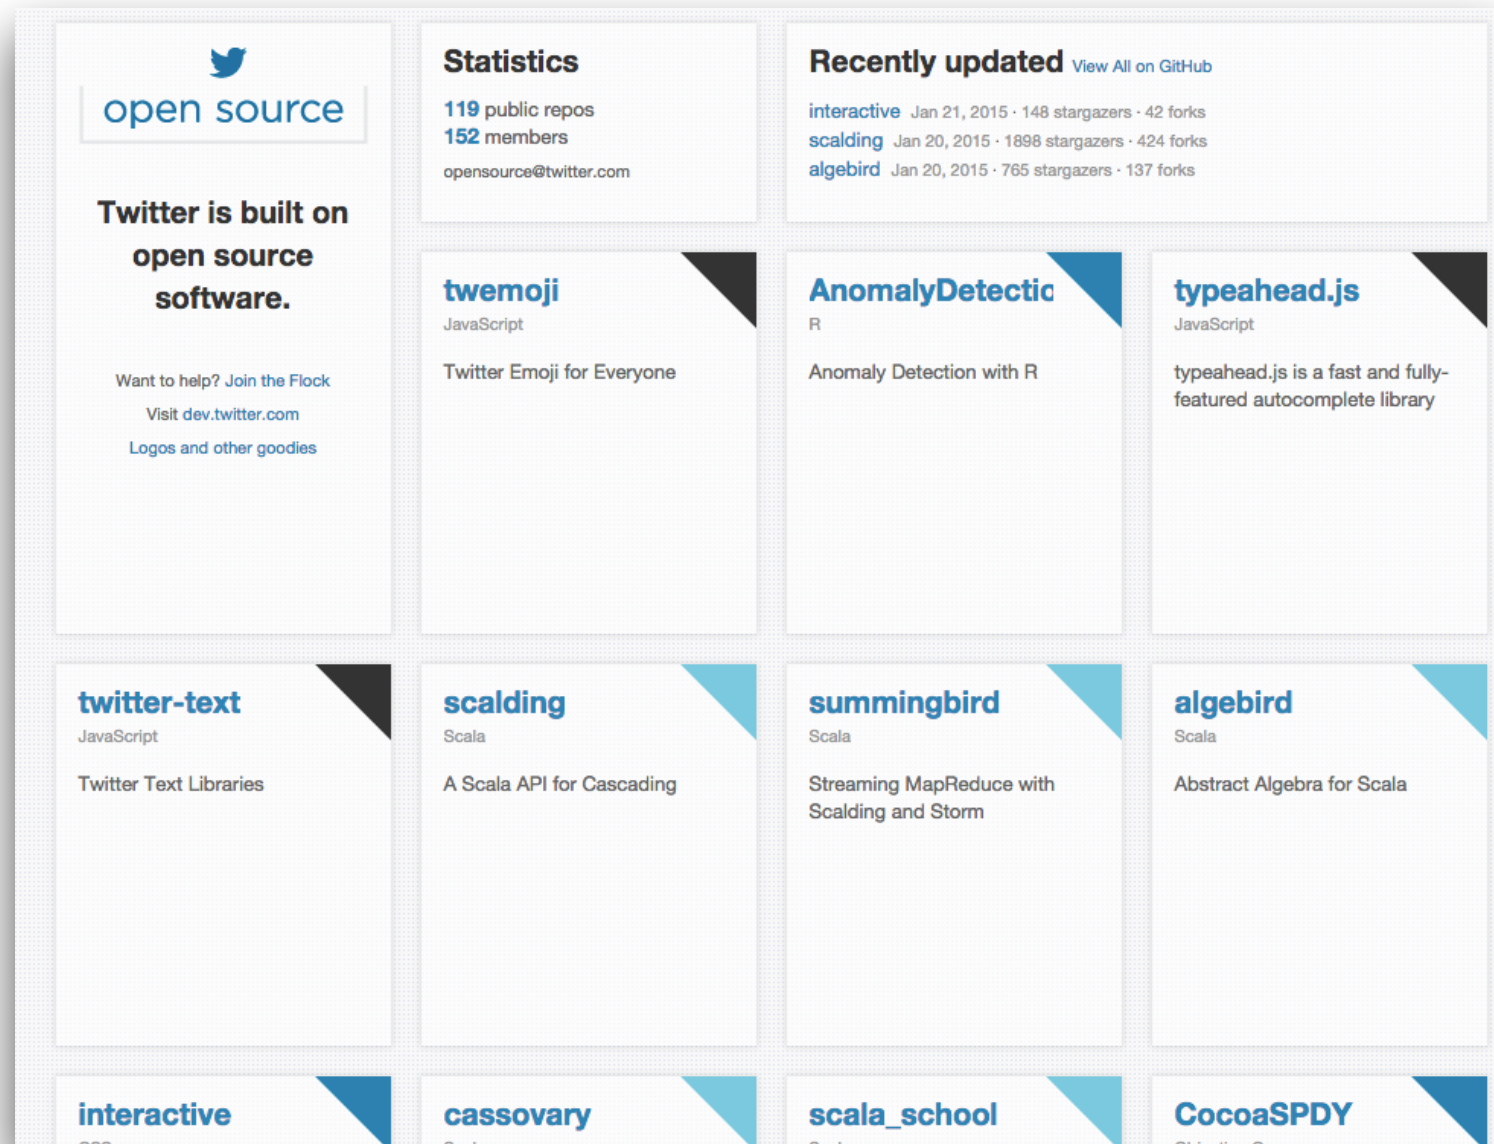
open source

Twitter is built on open source software.

Want to help? Join the Flock

Visit dev.twitter.com

Logos and other goodies

Statistics

119 public repos
152 members

opensource@twitter.com

Recently updated View All on GitHub

interactive Jan 21, 2015 · 148 stargazers · 42 forks
scalding Jan 20, 2015 · 1898 stargazers · 424 forks
algebird Jan 20, 2015 · 765 stargazers · 137 forks

twemoji
JavaScript

Twitter Emoji for Everyone

AnomalyDetectic
R

Anomaly Detection with R

typeahead.js
JavaScript

typeahead.js is a fast and fully-featured autocomplete library

twitter-text
JavaScript

Twitter Text Libraries

scalding
Scala

A Scala API for Cascading

summingbird
Scala

Streaming MapReduce with Scalding and Storm

algebird
Scala

Abstract Algebra for Scala

interactive

cassovary

scala_school

CocoaSPDY